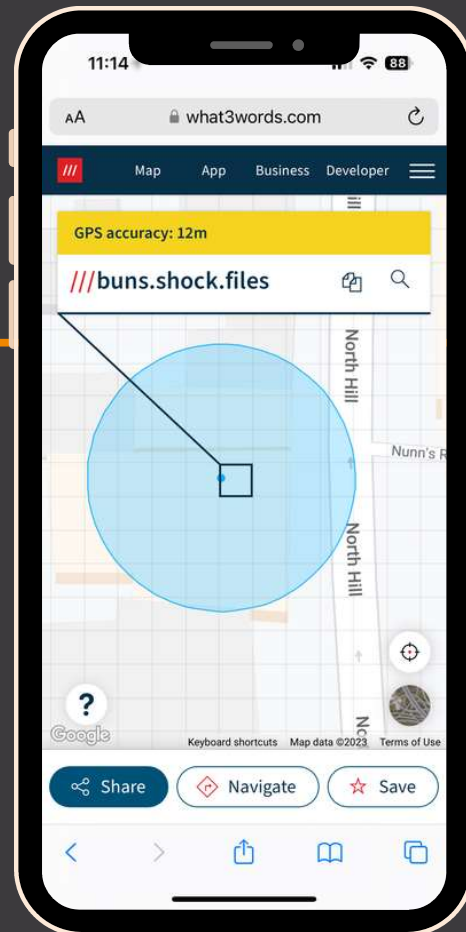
11:14

88

AA what3words.com

///

Map App Business Developer

GPS accuracy: 12m

///buns.shock.files

North Hill

Nunn's R

North Hill

?

Google

Keyboard shortcuts Map data ©2023 Terms of Use

No

Share

Navigate

Save